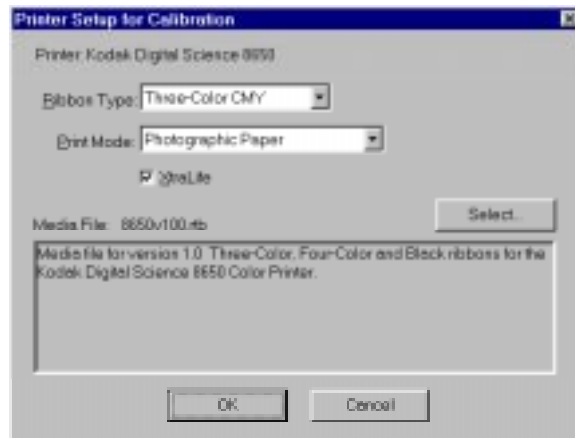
Printer Setup for Calibration

Printer: Kodak Digital Science 8650

Ribbon Type: Three-Color CMY

Print Mode: Photographic Paper

XtraLife

Media File: 8650v100.rtb

Select...

Media file for version 1.0 Three-Color, Four-Color and Black ribbons for the Kodak Digital Science 8650 Color Printer.

OK

Cancel